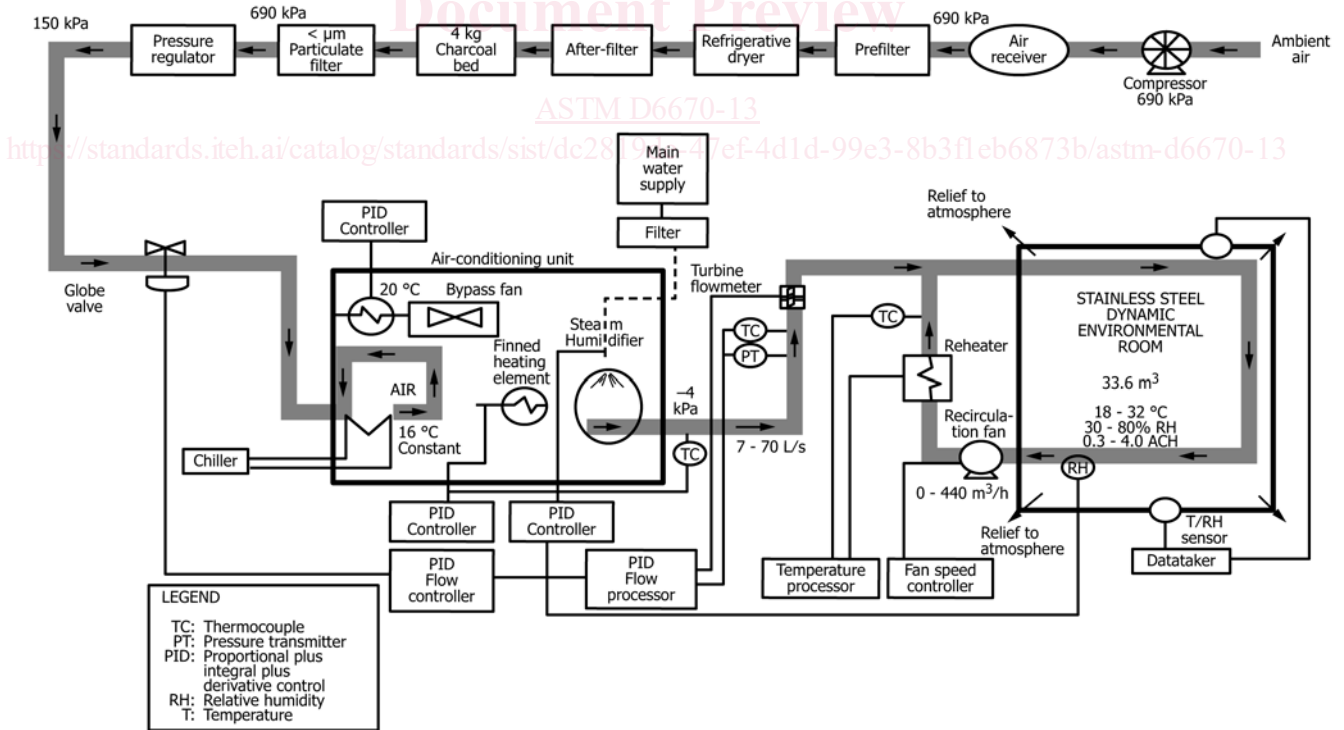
Document Preview

150 kPa
690 kPa
690 kPa
Pressure regulator
< µm Particulate filter
4 kg Charcoal bed
After-filter
Refrigerative dryer
Prefilter
Air receiver
Ambient air
Compressor 690 kPa

ASTM D6670-13
https://standards.iteh.ai/catalog/standards/sist/dc28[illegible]47ef-4d1d-99e3-8b3f1eb6873b/astm-d6670-13

Main water supply
Filter
PID Controller
Air-conditioning unit
20 °C
Bypass fan
Turbine flowmeter
Relief to atmosphere
Globe valve
Steam Humidifier
Finned heating element
AIR
16 °C Constant
Chiller
TC
PT
TC
$-4$ kPa
TC
7 - 70 L/s
Reheater
STAINLESS STEEL DYNAMIC ENVIRONMENTAL ROOM
33.6 $m^3$
18 - 32 °C
30 - 80% RH
0.3 - 4.0 ACH
Recirculation fan
RH
0 - 440 $m^3$/h
Relief to atmosphere
T/RH sensor
PID Controller
PID Controller
PID Flow controller
PID Flow processor
Temperature processor
Fan speed controller
Datataker

LEGEND
TC: Thermocouple
PT: Pressure transmitter
PID: Proportional plus integral plus derivative control
RH: Relative humidity
T: Temperature